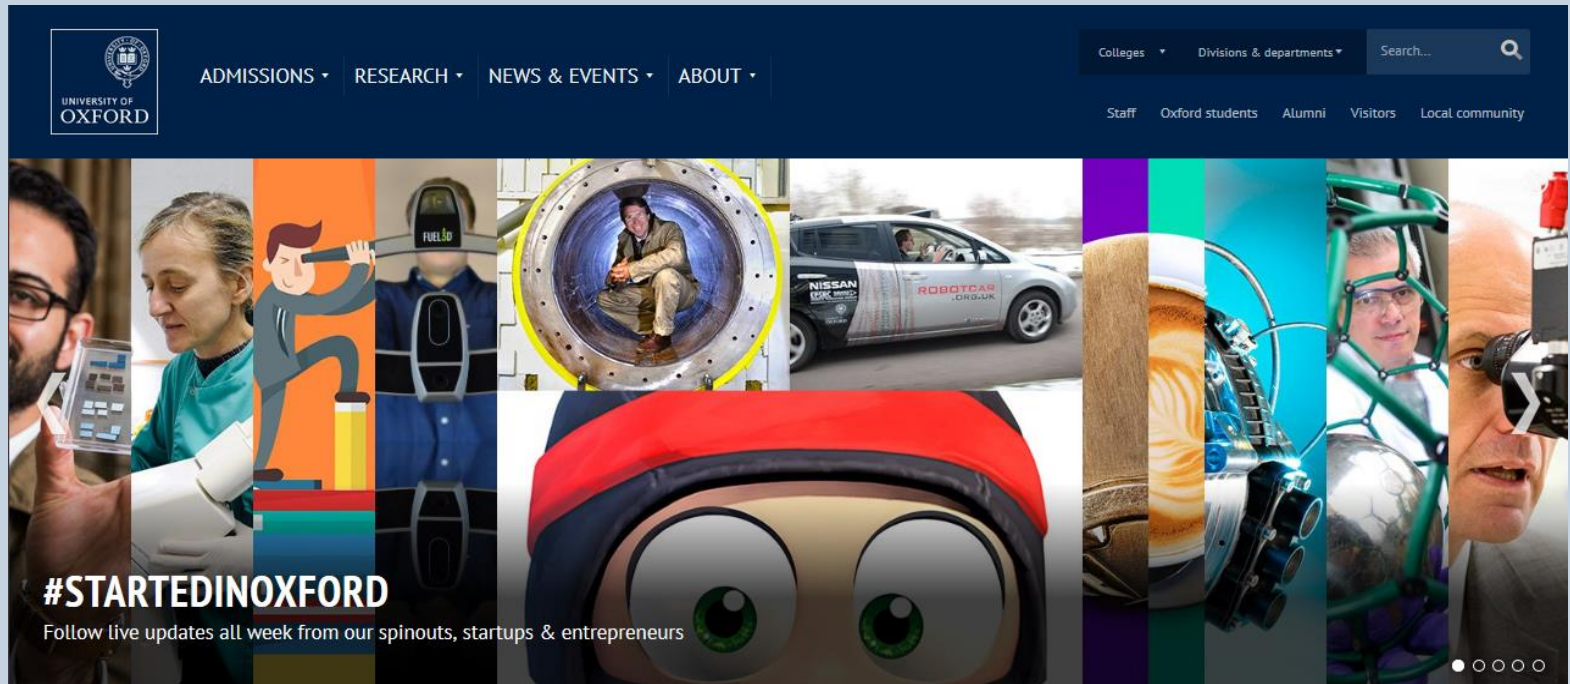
UNIVERSITY OF OXFORD

ADMISSIONS ▾ RESEARCH ▾ NEWS & EVENTS ▾ ABOUT ▾

Colleges ▾ Divisions & departments ▾ Search...

Staff Oxford students Alumni Visitors Local community

FUEL3D

NISSAN

ROBOTCAR .ORG.UK

#STARTEDINOXFORD

Follow live updates all week from our spinouts, startups & entrepreneurs